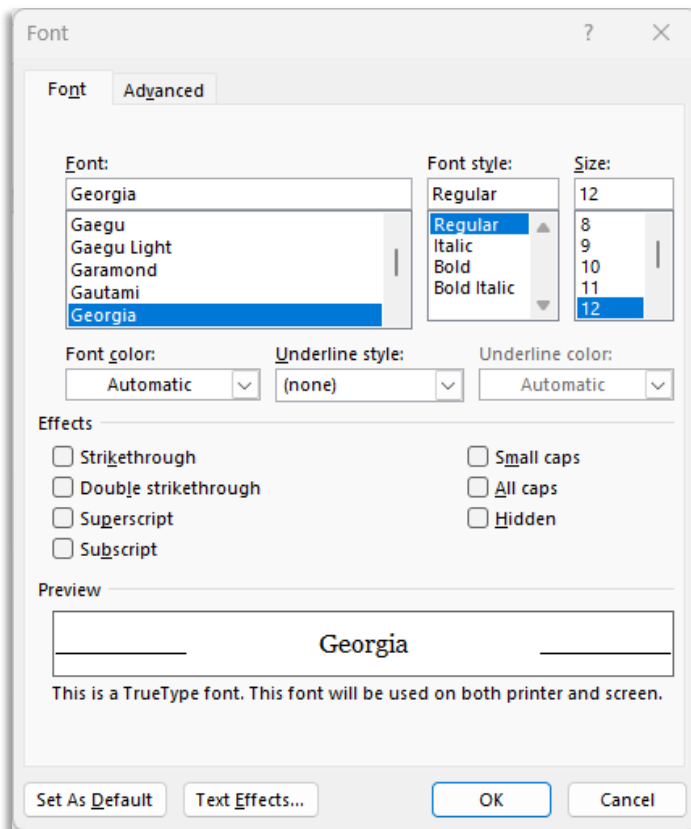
Font ? X

Font Advanced

Font:
Georgia
Gaegu
Gaegu Light
Garamond
Gautami
Georgia

Font style:
Regular
Regular
Italic
Bold
Bold Italic

Size:
12
8
9
10
11
12

Font color:
Automatic

Underline style:
(none)

Underline color:
Automatic

Effects

Strikethrough
Double strikethrough
Superscript
Subscript

Small caps
All caps
Hidden

Preview

Georgia

This is a TrueType font. This font will be used on both printer and screen.

Set As Default Text Effects... OK Cancel